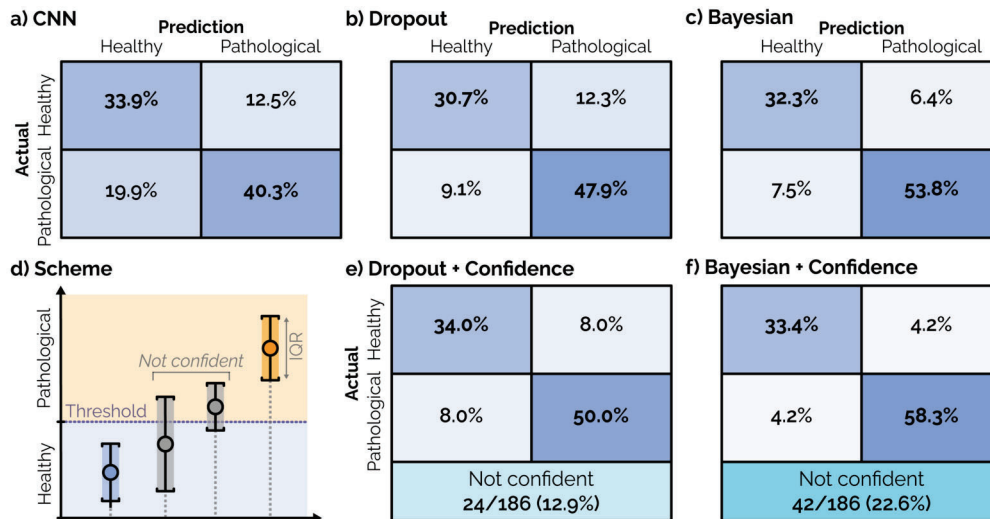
a) CNN

Prediction

Healthy Pathological

Actual

Healthy Pathological

| | Healthy | Pathological |
|---|---|---|
| Healthy | 33.9% | 12.5% |
| Pathological | 19.9% | 40.3% |

b) Dropout

Prediction

Healthy Pathological

| | Healthy | Pathological |
|---|---|---|
| Healthy | 30.7% | 12.3% |
| Pathological | 9.1% | 47.9% |

c) Bayesian

Prediction

Healthy Pathological

| | Healthy | Pathological |
|---|---|---|
| Healthy | 32.3% | 6.4% |
| Pathological | 7.5% | 53.8% |

d) Scheme

Pathological

Healthy

Threshold

Not confident

IQR

e) Dropout + Confidence

Actual

Healthy Pathological

| | Healthy | Pathological |
|---|---|---|
| Healthy | 34.0% | 8.0% |
| Pathological | 8.0% | 50.0% |

Not confident
24/186 (12.9%)

f) Bayesian + Confidence

| | Healthy | Pathological |
|---|---|---|
| Healthy | 33.4% | 4.2% |
| Pathological | 4.2% | 58.3% |

Not confident
42/186 (22.6%)